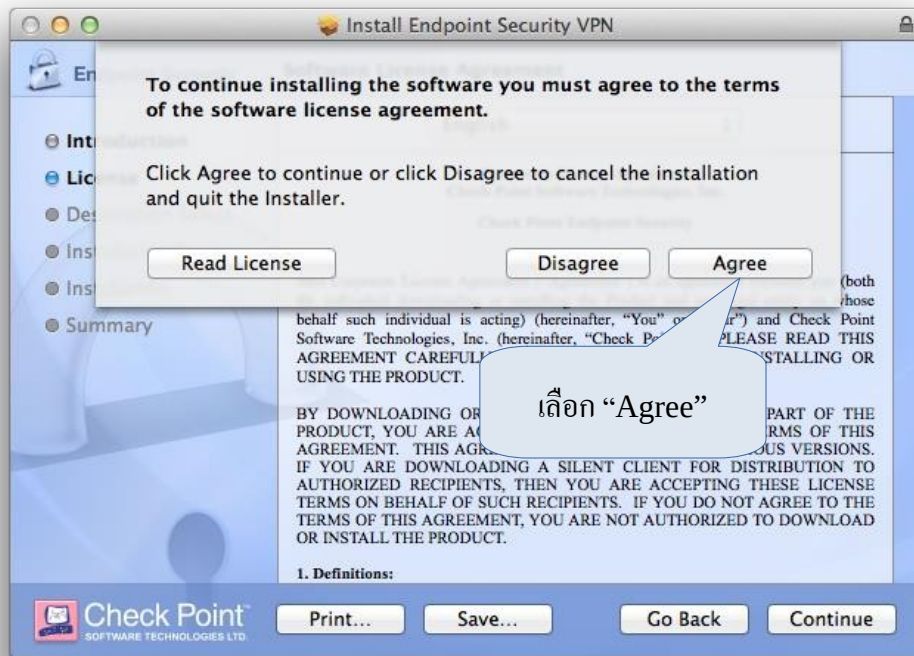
Install Endpoint Security VPN

En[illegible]

To continue installing the software you must agree to the terms of the software license agreement.

Click Agree to continue or click Disagree to cancel the installation and quit the Installer.

Read License

Disagree

Agree

Intr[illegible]
Lic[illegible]
De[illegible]
Ins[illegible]
Ins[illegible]
Summary

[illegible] (both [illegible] whose behalf such individual is acting) (hereinafter, "You" or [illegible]") and Check Point Software Technologies, Inc. (hereinafter, "Check Po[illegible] PLEASE READ THIS AGREEMENT CAREFUL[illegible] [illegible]STALLING OR USING THE PRODUCT.

BY DOWNLOADING OR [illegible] PART OF THE PRODUCT, YOU ARE A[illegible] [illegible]RMS OF THIS AGREEMENT. THIS AGR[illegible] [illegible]OUS VERSIONS. IF YOU ARE DOWNLOADING A SILENT CLIENT FOR DISTRIBUTION TO AUTHORIZED RECIPIENTS, THEN YOU ARE ACCEPTING THESE LICENSE TERMS ON BEHALF OF SUCH RECIPIENTS. IF YOU DO NOT AGREE TO THE TERMS OF THIS AGREEMENT, YOU ARE NOT AUTHORIZED TO DOWNLOAD OR INSTALL THE PRODUCT.

1. Definitions:

เลือก "Agree"

Check Point
SOFTWARE TECHNOLOGIES LTD.

Print...

Save...

Go Back

Continue